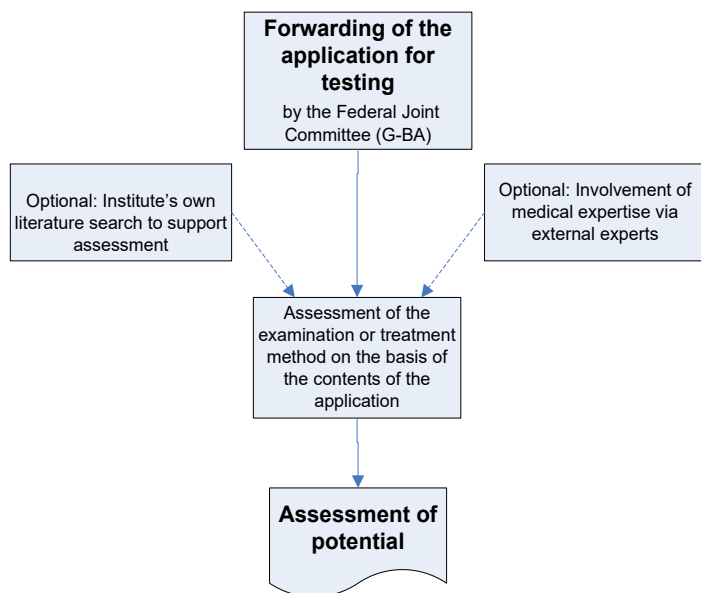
**Forwarding of the application for testing**
by the Federal Joint Committee (G-BA)

Optional: Institute's own literature search to support assessment

Optional: Involvement of medical expertise via external experts

Assessment of the examination or treatment method on the basis of the contents of the application

**Assessment of potential**